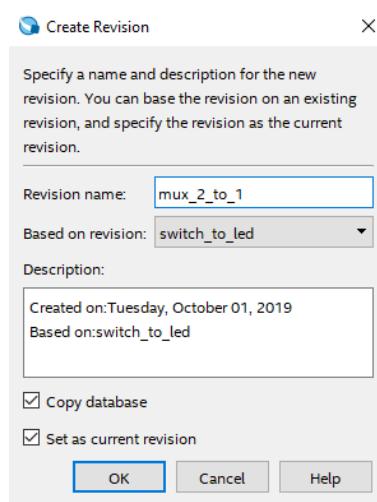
Create Revision

Specify a name and description for the new revision. You can base the revision on an existing revision, and specify the revision as the current revision.

Revision name: mux_2_to_1

Based on revision: switch_to_led

Description:

Created on:Tuesday, October 01, 2019
Based on:switch_to_led

Copy database

Set as current revision

OK Cancel Help